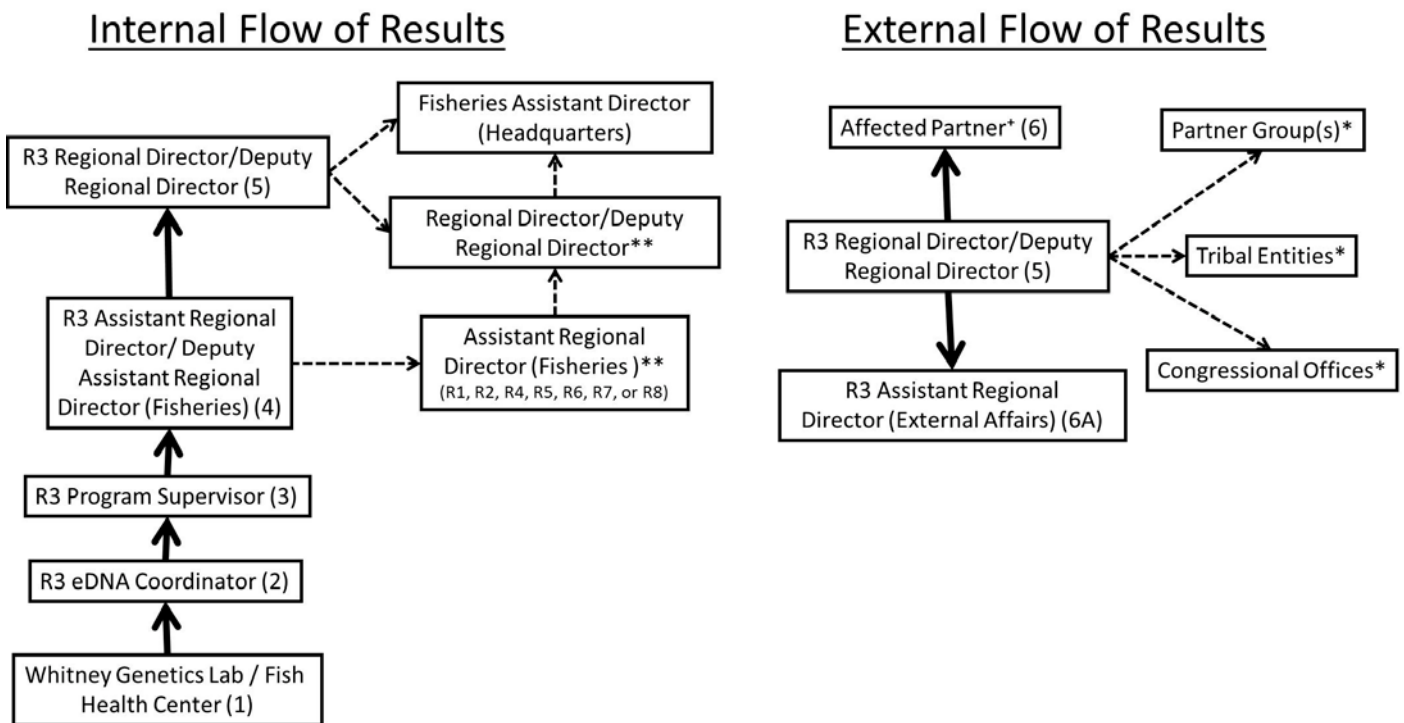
Internal Flow of Results

Fisheries Assistant Director (Headquarters)

R3 Regional Director/Deputy Regional Director (5)

Regional Director/Deputy Regional Director**

R3 Assistant Regional Director/ Deputy Assistant Regional Director (Fisheries) (4)

Assistant Regional Director (Fisheries )** (R1, R2, R4, R5, R6, R7, or R8)

R3 Program Supervisor (3)

R3 eDNA Coordinator (2)

Whitney Genetics Lab / Fish Health Center (1)

External Flow of Results

Affected Partner⁺ (6)

Partner Group(s)*

R3 Regional Director/Deputy Regional Director (5)

Tribal Entities*

Congressional Offices*

R3 Assistant Regional Director (External Affairs) (6A)